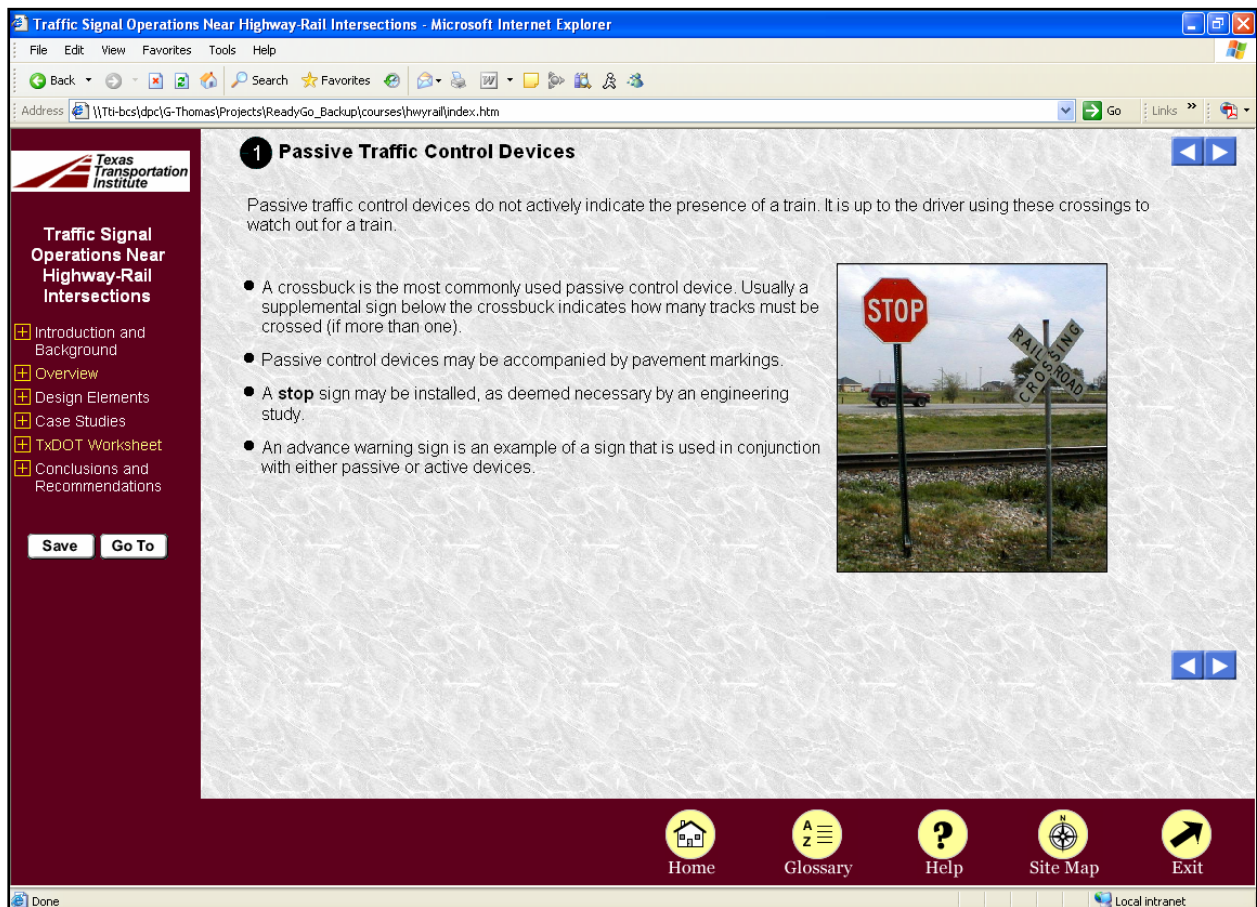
Traffic Signal Operations Near Highway-Rail Intersections - Microsoft Internet Explorer

File Edit View Favorites Tools Help

Back Search Favorites

Address \\Tti-bcs\dpc\G-Thomas\Projects\ReadyGo_Backup\courses\hwyrail\index.htm Go Links »

Texas Transportation Institute

Traffic Signal Operations Near Highway-Rail Intersections

Introduction and Background
Overview
Design Elements
Case Studies
TxDOT Worksheet
Conclusions and Recommendations

Save Go To

1 Passive Traffic Control Devices

Passive traffic control devices do not actively indicate the presence of a train. It is up to the driver using these crossings to watch out for a train.

- A crossbuck is the most commonly used passive control device. Usually a supplemental sign below the crossbuck indicates how many tracks must be crossed (if more than one).
- Passive control devices may be accompanied by pavement markings.
- A **stop** sign may be installed, as deemed necessary by an engineering study.
- An advance warning sign is an example of a sign that is used in conjunction with either passive or active devices.

STOP
RAIL ROAD CROSSING

Home Glossary Help Site Map Exit

Done Local intranet